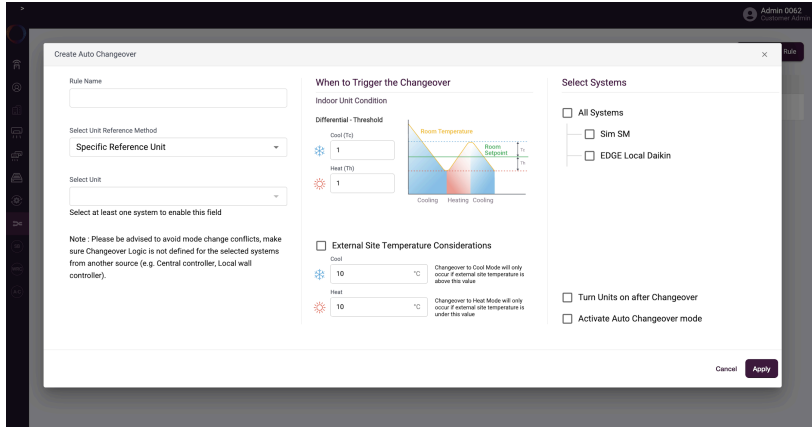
Admin 0062
Customer Admin

Rule

Create Auto Changeover

×

Rule Name

Select Unit Reference Method

Specific Reference Unit

Select Unit

Select at least one system to enable this field

Note : Please be advised to avoid mode change conflicts, make sure Changeover Logic is not defined for the selected systems from another source (e.g. Central controller, Local wall controller).

When to Trigger the Changeover

Indoor Unit Condition

Differential - Threshold

Cool (Tc)

1

Heat (Th)

1

Room Temperature

Room Setpoint

Tc

Th

Cooling Heating Cooling

External Site Temperature Considerations

Cool

10 °C

Changeover to Cool Mode will only occur if external site temperature is above this value

Heat

10 °C

Changeover to Heat Mode will only occur if external site temperature is under this value

Select Systems

All Systems

Sim SM

EDGE Local Daikin

Turn Units on after Changeover

Activate Auto Changeover mode

Cancel Apply